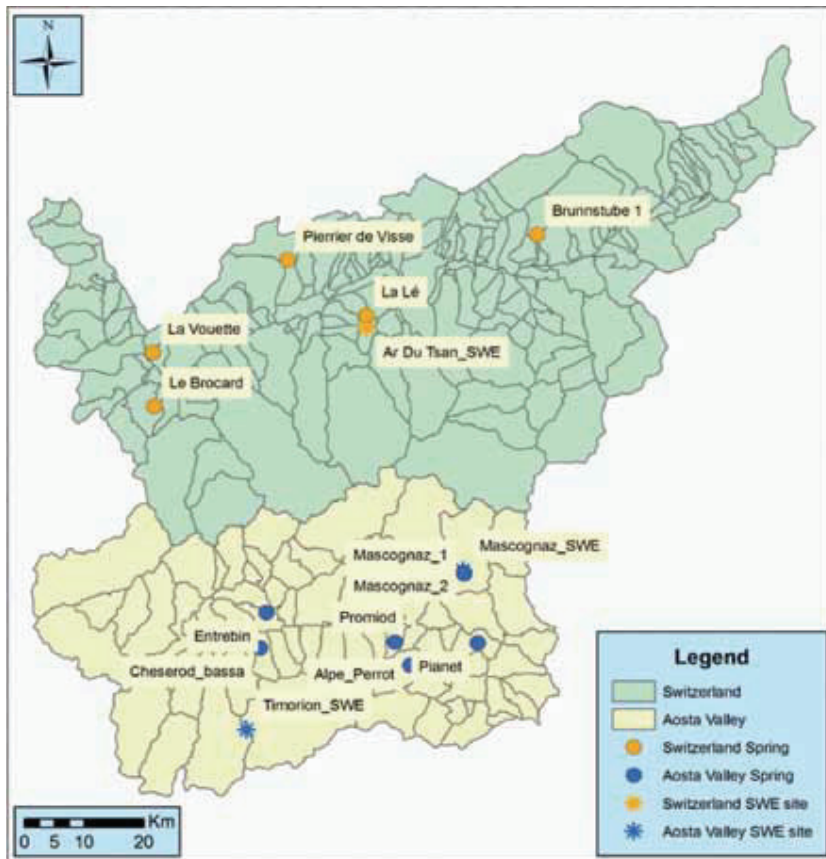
N

Brunnstube 1

Pierrier de Visse

La Lé

La Vouette

Ar Du Tsan_SWE

Le Brocard

Mascognaz_1

Mascognaz_SWE

Mascognaz_2

Promiod

Entrebin

Cheserod_bassa

Alpe_Perrot

Pianet

Timorion_SWE

Legend

Switzerland

Aosta Valley

Switzerland Spring

Aosta Valley Spring

Switzerland SWE site

Aosta Valley SWE site

Km

0 5 10 20